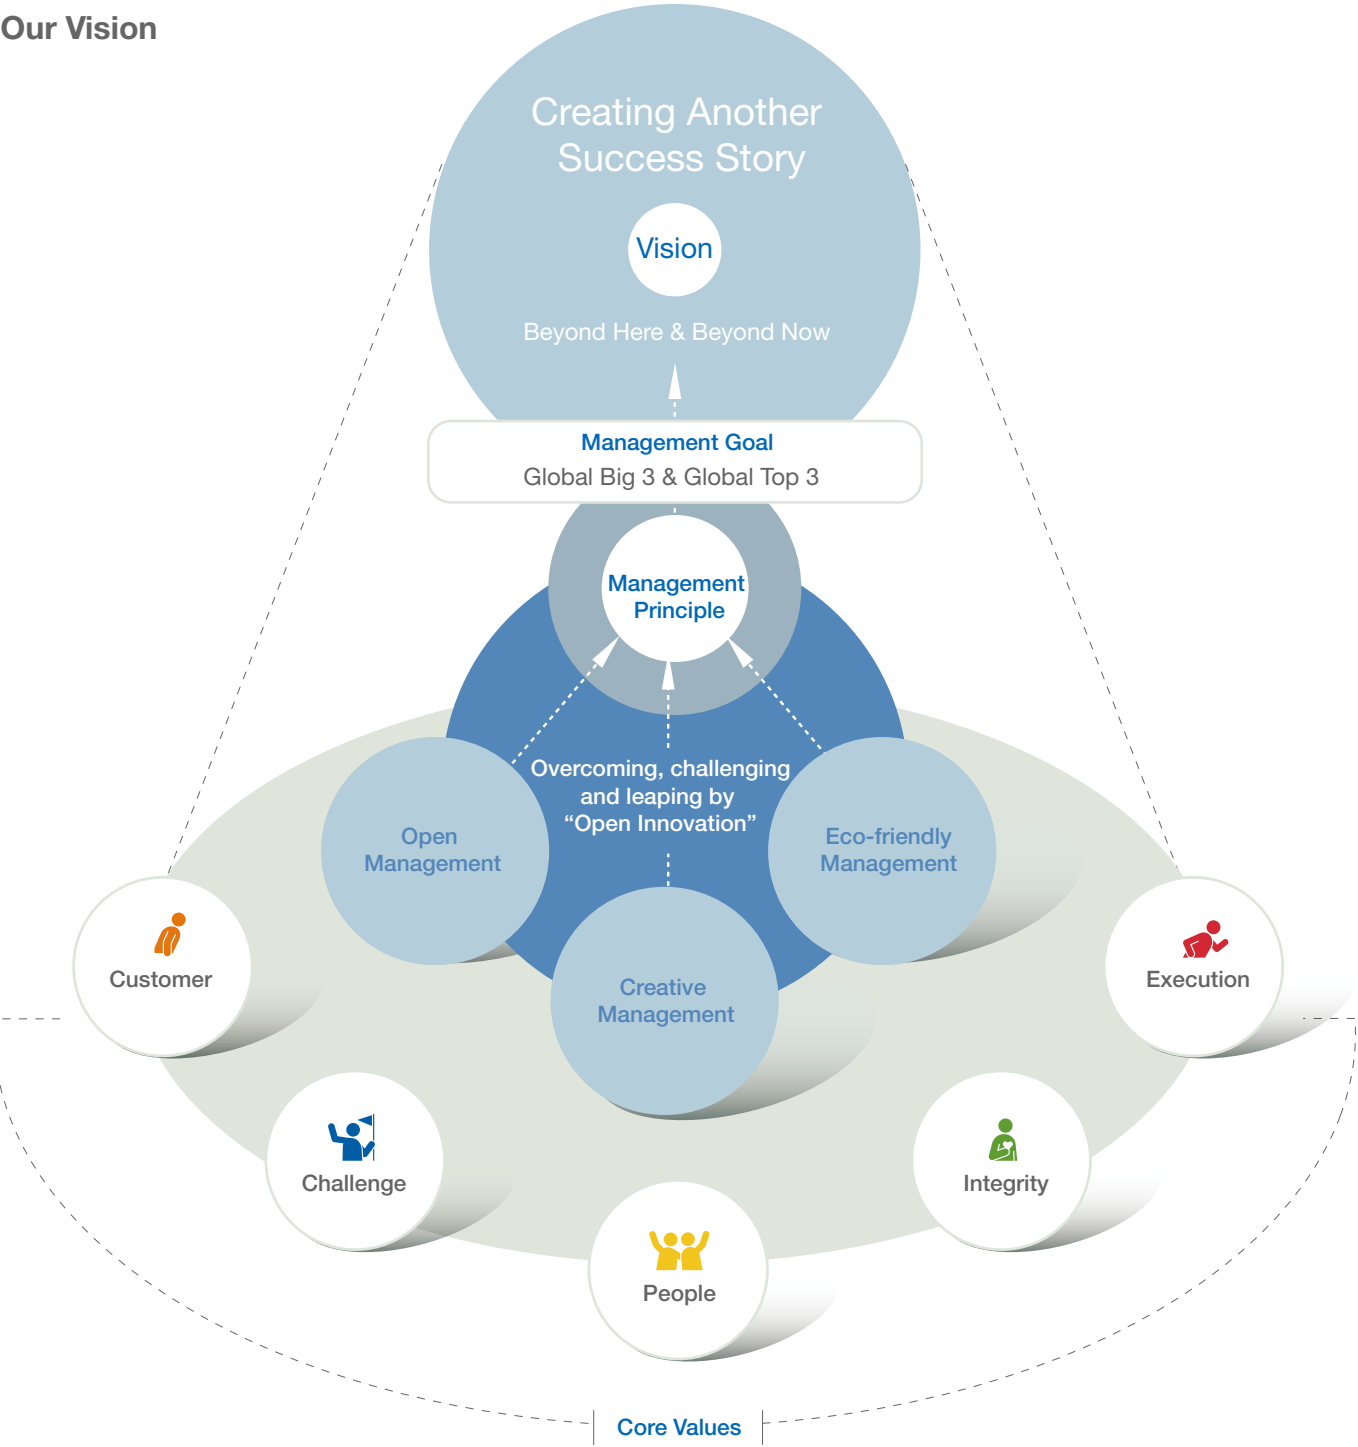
Our Vision

Creating Another Success Story

Vision

Beyond Here & Beyond Now

Management Goal
Global Big 3 & Global Top 3

Management Principle

Overcoming, challenging and leaping by "Open Innovation"

Open Management

Eco-friendly Management

Creative Management

Customer

Execution

Challenge

Integrity

People

Core Values